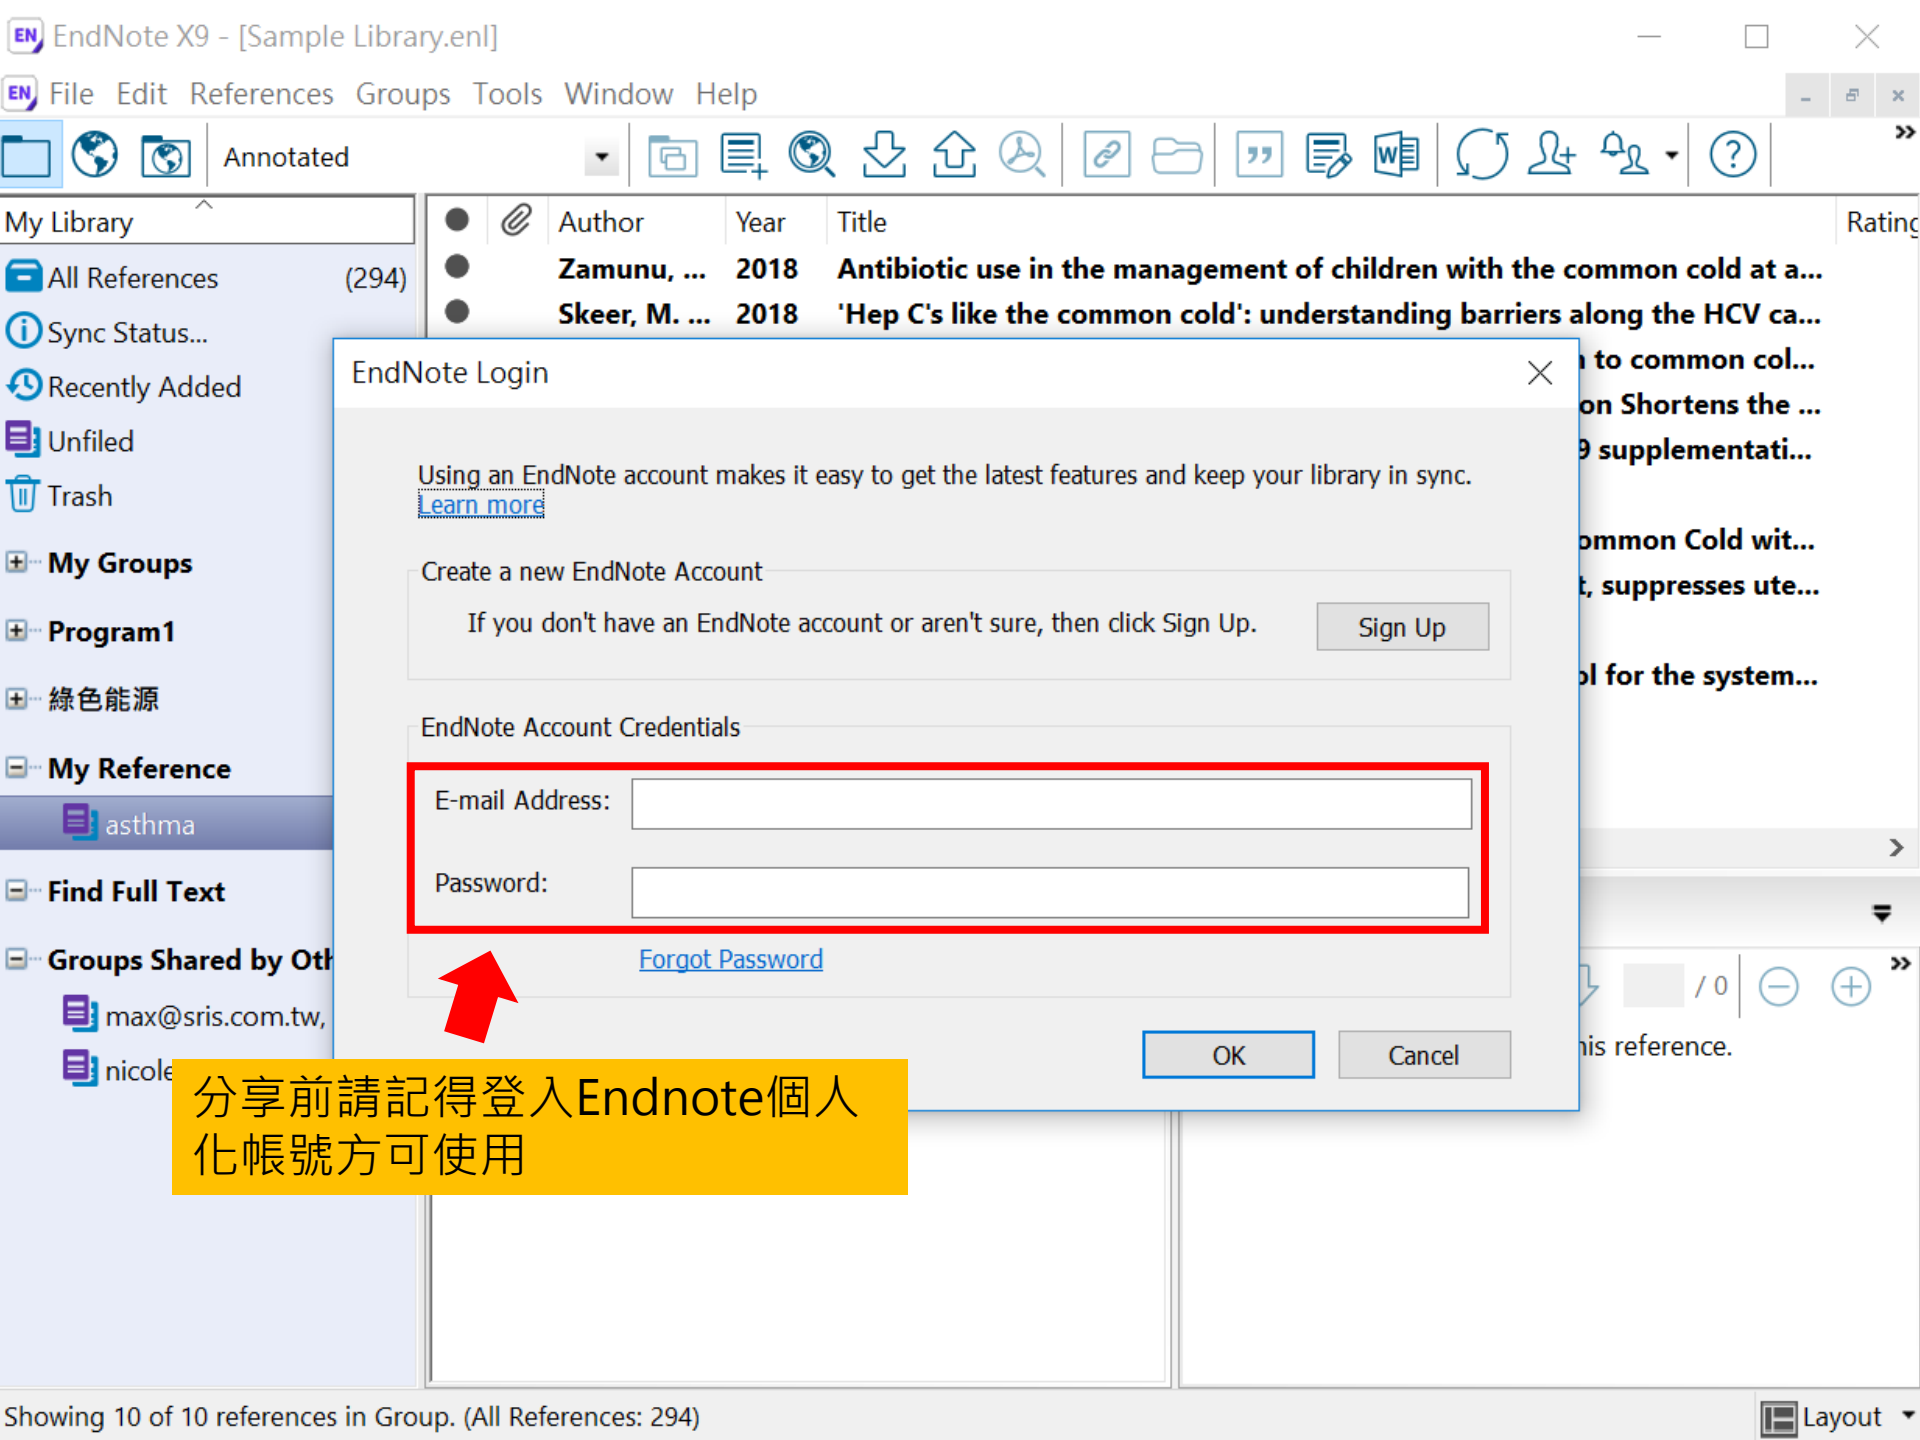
EndNote X9 - [Sample Library.enl]

File Edit References Groups Tools Window Help

Annotated

My Library

All References (294)

Sync Status...

Recently Added

Unfiled

Trash

My Groups

Program1

綠色能源

My Reference

asthma

Find Full Text

Groups Shared by Oth

max@sris.com.tw,

nicole

| | | Author | Year | Title | Rating |
|---|---|---|---|---|---|
| ● | | Zamunu, ... | 2018 | Antibiotic use in the management of children with the common cold at a... | |
| ● | | Skeer, M. ... | 2018 | 'Hep C's like the common cold': understanding barriers along the HCV ca... | |

to common col...

on Shortens the ...

9 supplementati...

ommon Cold wit...

t, suppresses ute...

ol for the system...

/ 0

his reference.

EndNote Login

Using an EndNote account makes it easy to get the latest features and keep your library in sync. Learn more

Create a new EndNote Account

If you don't have an EndNote account or aren't sure, then click Sign Up.

Sign Up

EndNote Account Credentials

E-mail Address:

Password:

Forgot Password

OK

Cancel

分享前請記得登入Endnote個人化帳號方可使用

Showing 10 of 10 references in Group. (All References: 294)

Layout